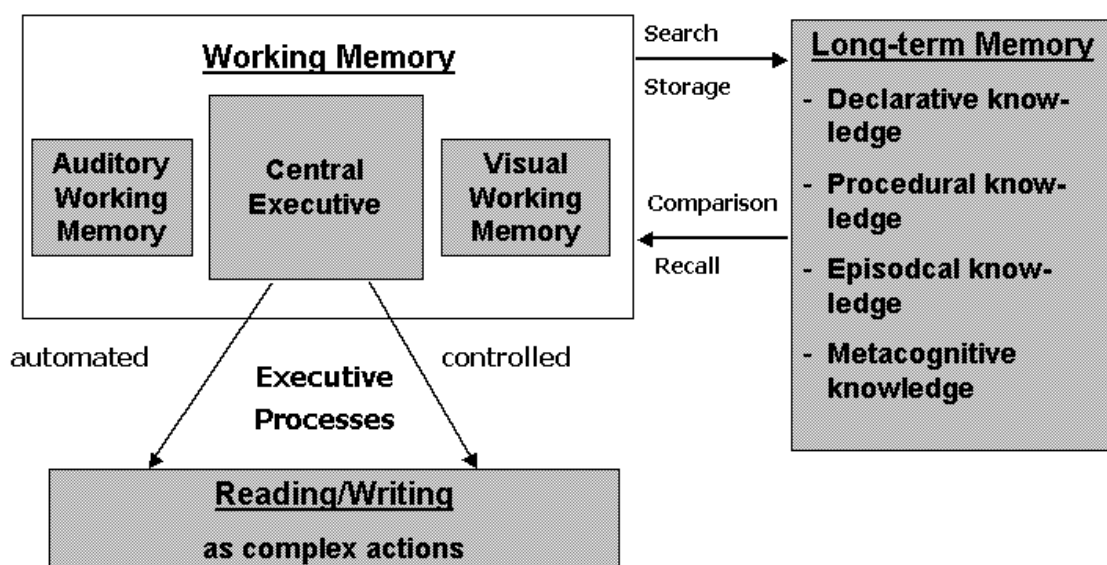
Working Memory

Auditory Working Memory

Central Executive

Visual Working Memory

Search

Storage

Comparison

Recall

Long-term Memory

- Declarative knowledge
- Procedural knowledge
- Episodcal knowledge
- Metacognitive knowledge

automated

Executive Processes

controlled

Reading/Writing

as complex actions